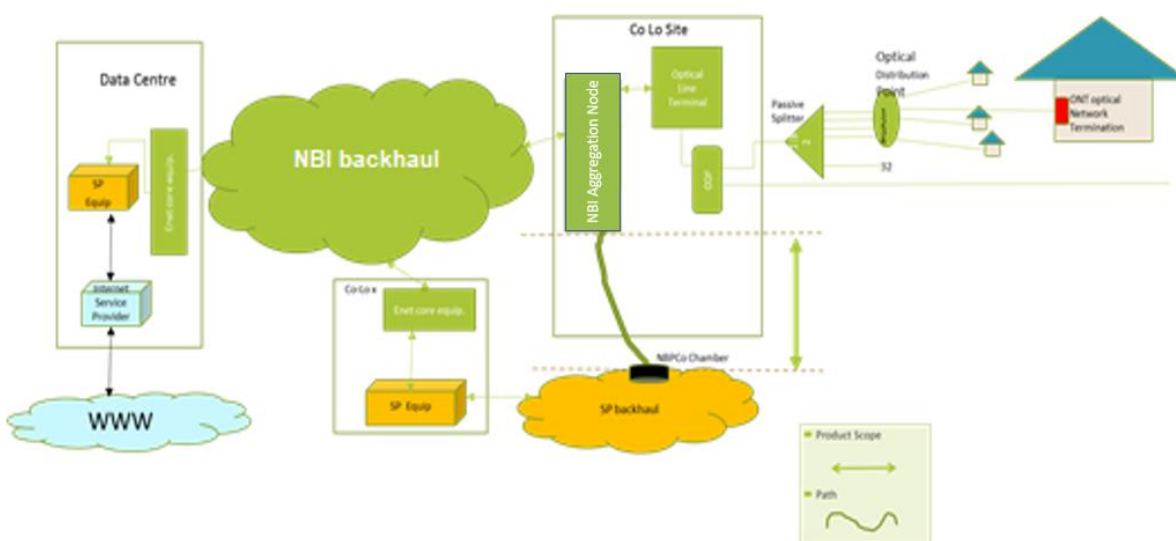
Data Centre

SP Equip

Enet core equip.

Internet Service Provider

WWW

NBI backhaul

Co Lo x

Enet core equip.

SP Equip

Co Lo Site

NBI Aggregation Node

Optical Line Terminal

ODF

NBPCo Chamber

SP backhaul

Passive Splitter

Optical Distribution Point

32

ONT optical Network Termination

Product Scope

Path